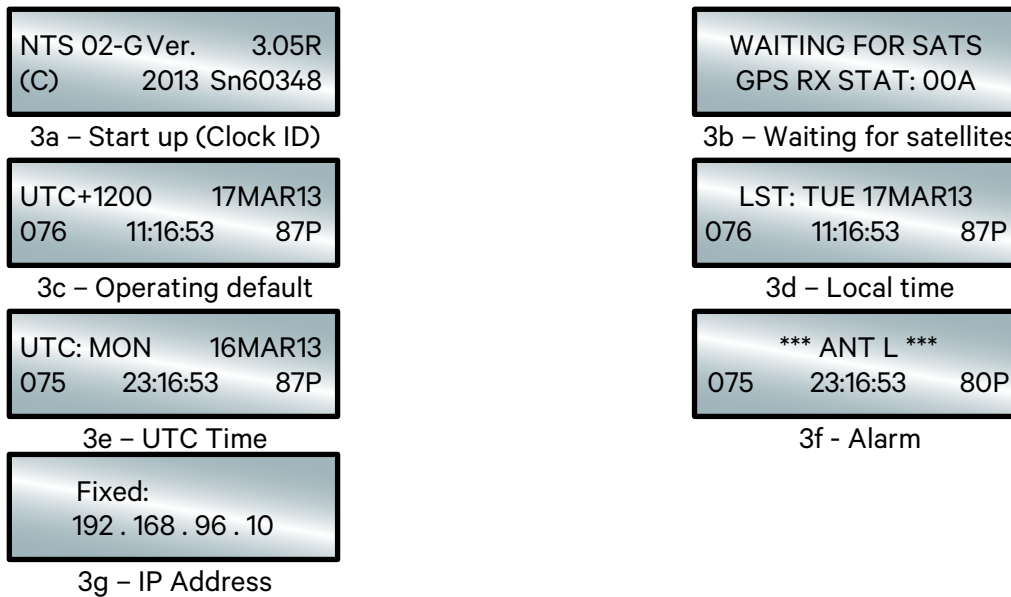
NTS 02-G Ver. 3.05R
(C) 2013 Sn60348

3a – Start up (Clock ID)

WAITING FOR SATS
GPS RX STAT: 00A

3b – Waiting for satellites

UTC+1200 17MAR13
076 11:16:53 87P

3c – Operating default

LST: TUE 17MAR13
076 11:16:53 87P

3d – Local time

UTC: MON 16MAR13
075 23:16:53 87P

3e – UTC Time

*** ANT L ***
075 23:16:53 80P

3f - Alarm

Fixed:
192 . 168 . 96 . 10

3g – IP Address